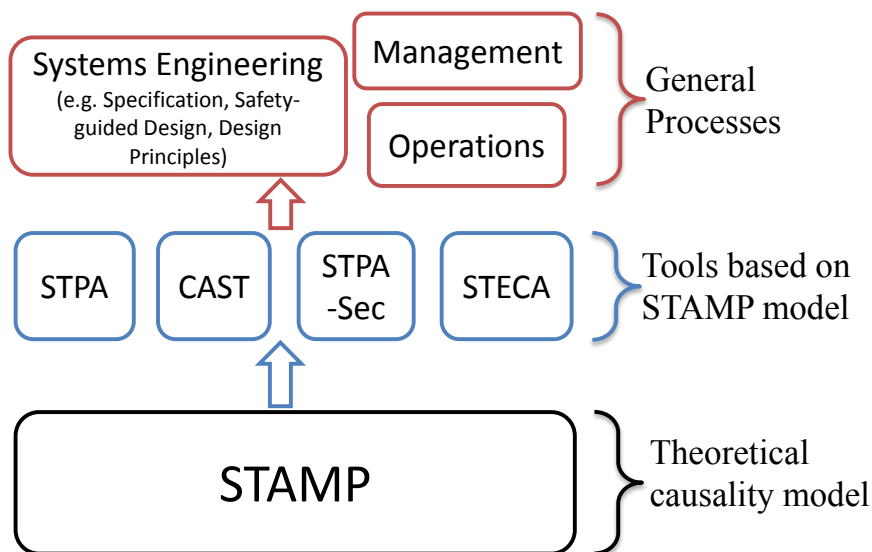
Systems Engineering
(e.g. Specification, Safety-guided Design, Design Principles)

Management

Operations

General Processes

STPA

CAST

STPA -Sec

STECA

Tools based on STAMP model

STAMP

Theoretical causality model